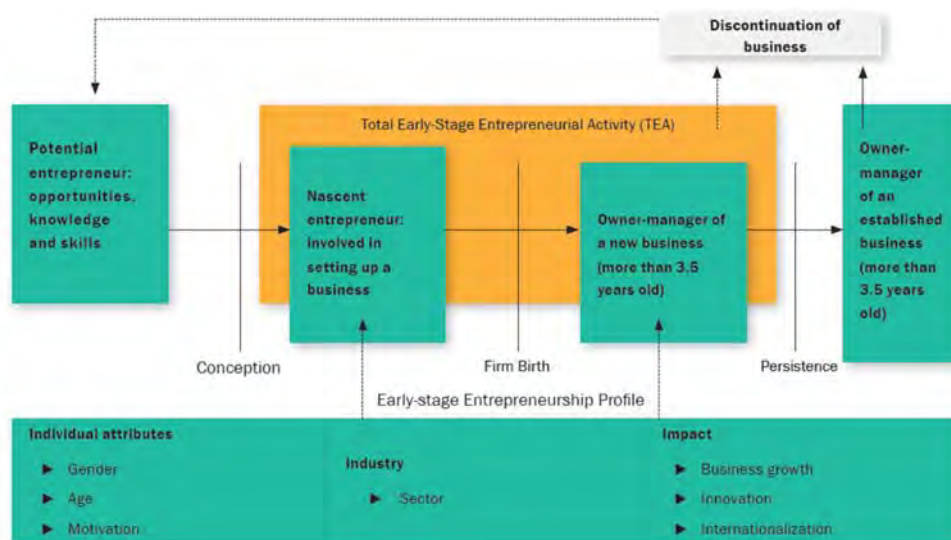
Discontinuation of business

Potential entrepreneur: opportunities, knowledge and skills

Total Early-Stage Entrepreneurial Activity (TEA)

Nascent entrepreneur: involved in setting up a business

Owner-manager of a new business (more than 3.5 years old)

Owner-manager of an established business (more than 3.5 years old)

Conception

Firm Birth

Persistence

Early-stage Entrepreneurship Profile

Individual attributes
► Gender
► Age
► Motivation

Industry
► Sector

Impact
► Business growth
► Innovation
► Internationalization